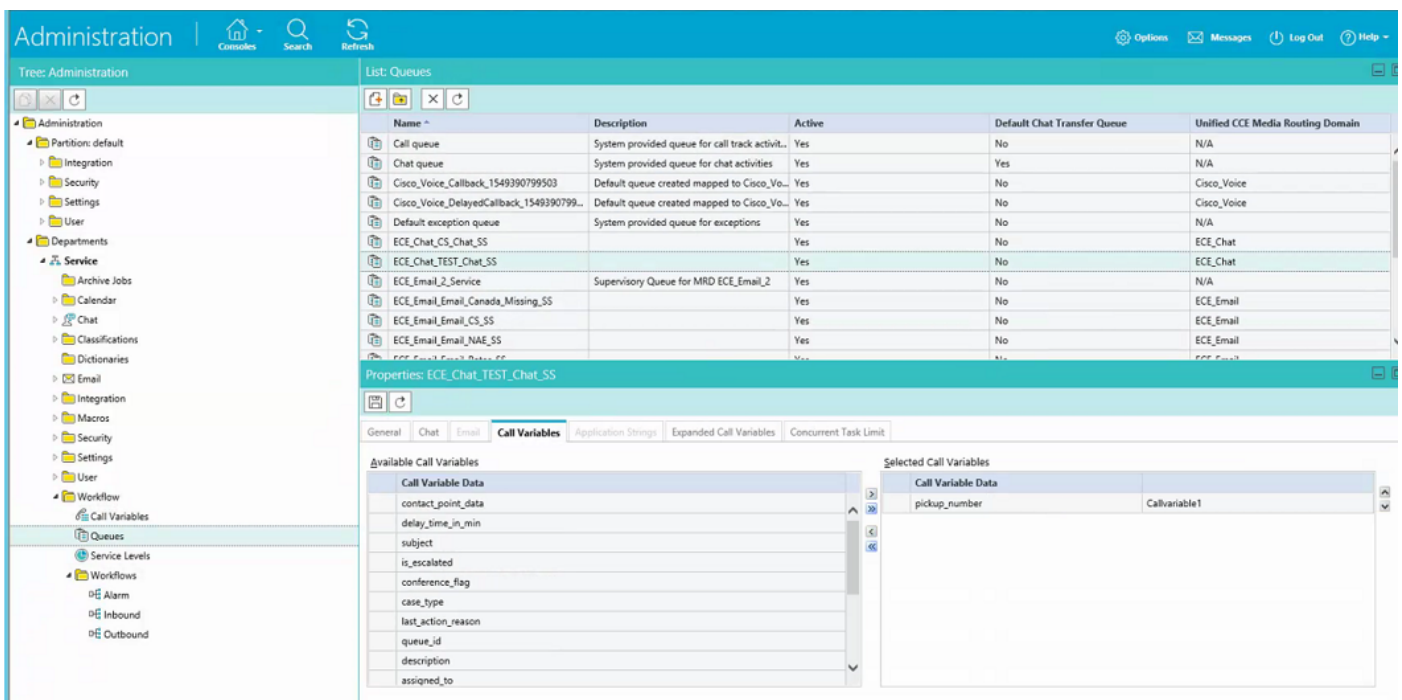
Administration Consoles Search Refresh Options Messages Log Out Help

Tree: Administration

Administration
Partition: default
Integration
Security
Settings
User
Departments
Service
Archive Jobs
Calendar
Chat
Classifications
Dictionaries
Email
Integration
Macros
Security
Settings
User
Workflow
Call Variables
Queues
Service Levels
Workflows
Alarm
Inbound
Outbound

List: Queues

| Name | Description | Active | Default Chat Transfer Queue | Unified CCE Media Routing Domain |
|---|---|---|---|---|
| Call queue | System provided queue for call track activit... | Yes | No | N/A |
| Chat queue | System provided queue for chat activities | Yes | Yes | N/A |
| Cisco_Voice_Callback_1549390799503 | Default queue created mapped to Cisco_Vo... | Yes | No | Cisco_Voice |
| Cisco_Voice_DelayedCallback_1549390799... | Default queue created mapped to Cisco_Vo... | Yes | No | Cisco_Voice |
| Default exception queue | System provided queue for exceptions | Yes | No | N/A |
| ECE_Chat_CS_Chat_SS | | Yes | No | ECE_Chat |
| ECE_Chat_TEST_Chat_SS | | Yes | No | ECE_Chat |
| ECE_Email_2_Service | Supervisory Queue for MRD ECE_Email_2 | Yes | No | N/A |
| ECE_Email_Email_Canada_Missing_SS | | Yes | No | ECE_Email |
| ECE_Email_Email_CS_SS | | Yes | No | ECE_Email |
| ECE_Email_Email_NAE_SS | | Yes | No | ECE_Email |

Properties: ECE_Chat_TEST_Chat_SS

General Chat Email Call Variables Application Strings Expanded Call Variables Concurrent Task Limit

Available Call Variables

| Call Variable Data |
|---|
| contact_point_data |
| delay_time_in_min |
| subject |
| is_escalated |
| conference_flag |
| case_type |
| last_action_reason |
| queue_id |
| description |
| assigned_to |

Selected Call Variables

| Call Variable Data | |
|---|---|
| pickup_number | Callvariable1 |